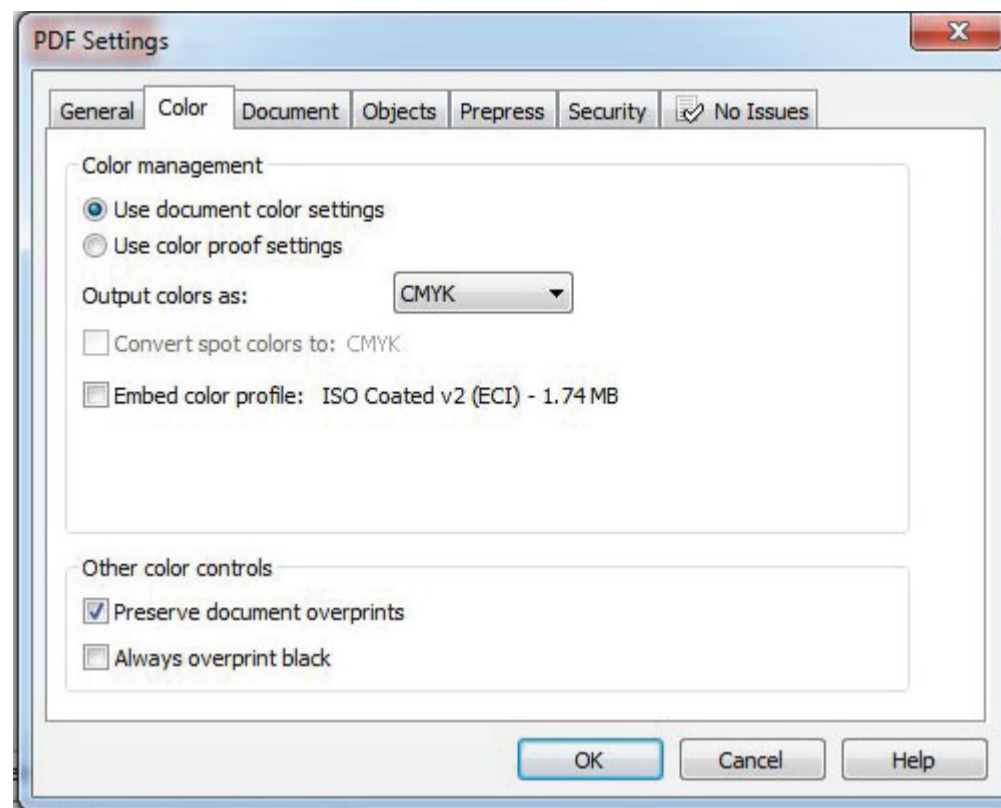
PDF Settings

General Color Document Objects Prepress Security No Issues

Color management

Use document color settings

Use color proof settings

Output colors as: CMYK

Convert spot colors to: CMYK

Embed color profile: ISO Coated v2 (ECI) - 1.74 MB

Other color controls

Preserve document overprints

Always overprint black

OK Cancel Help